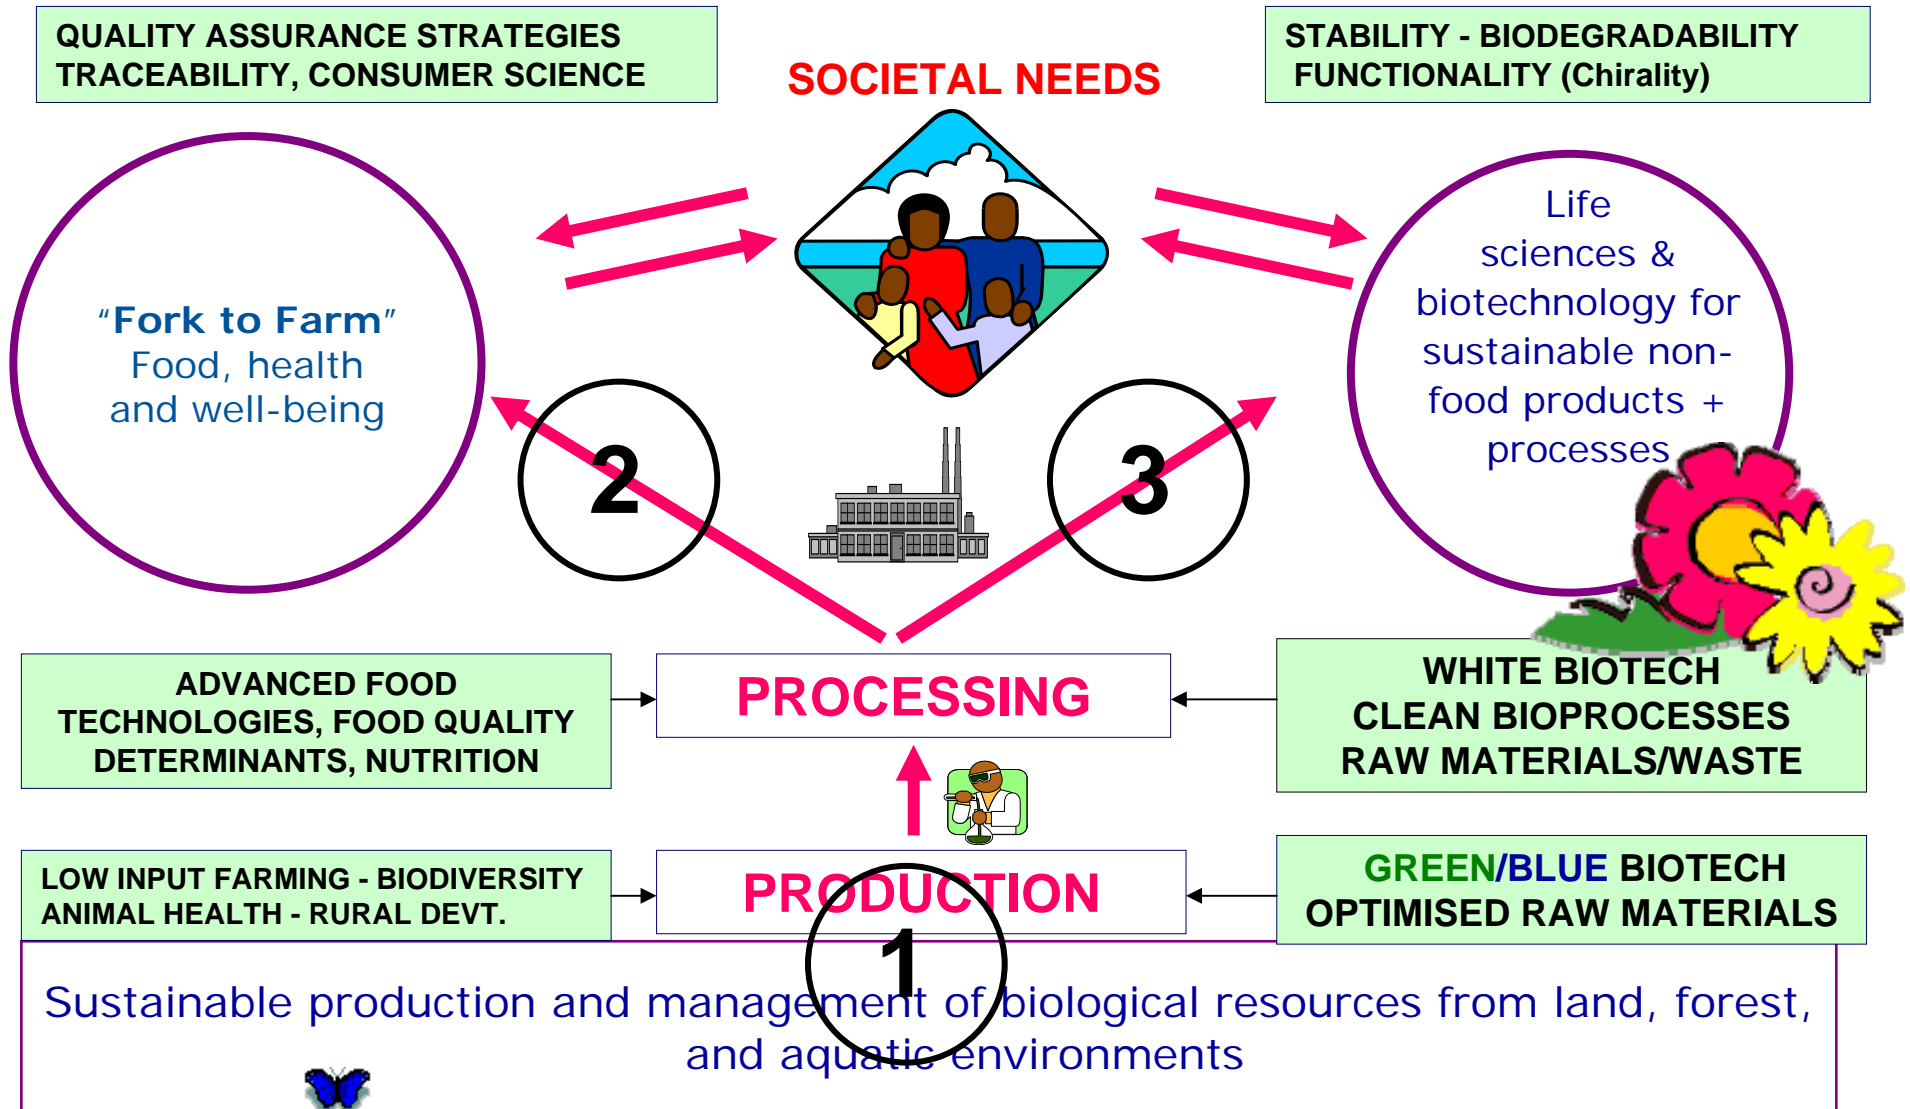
QUALITY ASSURANCE STRATEGIES
TRACEABILITY, CONSUMER SCIENCE

SOCIETAL NEEDS

STABILITY - BIODEGRADABILITY
FUNCTIONALITY (Chirality)

“Fork to Farm”
Food, health and well-being

Life sciences & biotechnology for sustainable non-food products + processes

2

3

ADVANCED FOOD TECHNOLOGIES, FOOD QUALITY DETERMINANTS, NUTRITION

PROCESSING

WHITE BIOTECH
CLEAN BIOPROCESSES
RAW MATERIALS/WASTE

LOW INPUT FARMING - BIODIVERSITY
ANIMAL HEALTH - RURAL DEVT.

PRODUCTION

GREEN/BLUE BIOTECH
OPTIMISED RAW MATERIALS

1

Sustainable production and management of biological resources from land, forest, and aquatic environments